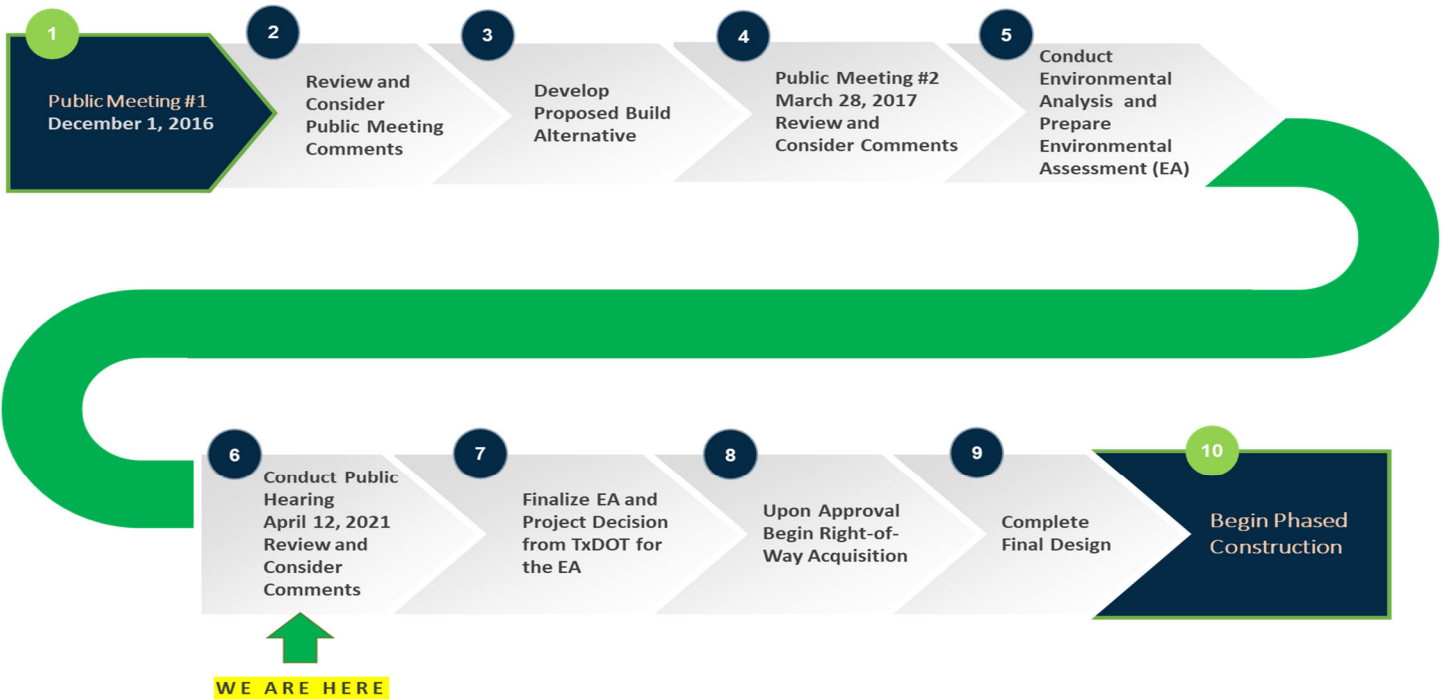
1
Public Meeting #1
December 1, 2016

2
Review and Consider Public Meeting Comments

3
Develop Proposed Build Alternative

4
Public Meeting #2
March 28, 2017
Review and Consider Comments

5
Conduct Environmental Analysis and Prepare Environmental Assessment (EA)

6
Conduct Public Hearing
April 12, 2021
Review and Consider Comments

WE ARE HERE

7
Finalize EA and Project Decision from TxDOT for the EA

8
Upon Approval Begin Right-of-Way Acquisition

9
Complete Final Design

10
Begin Phased Construction